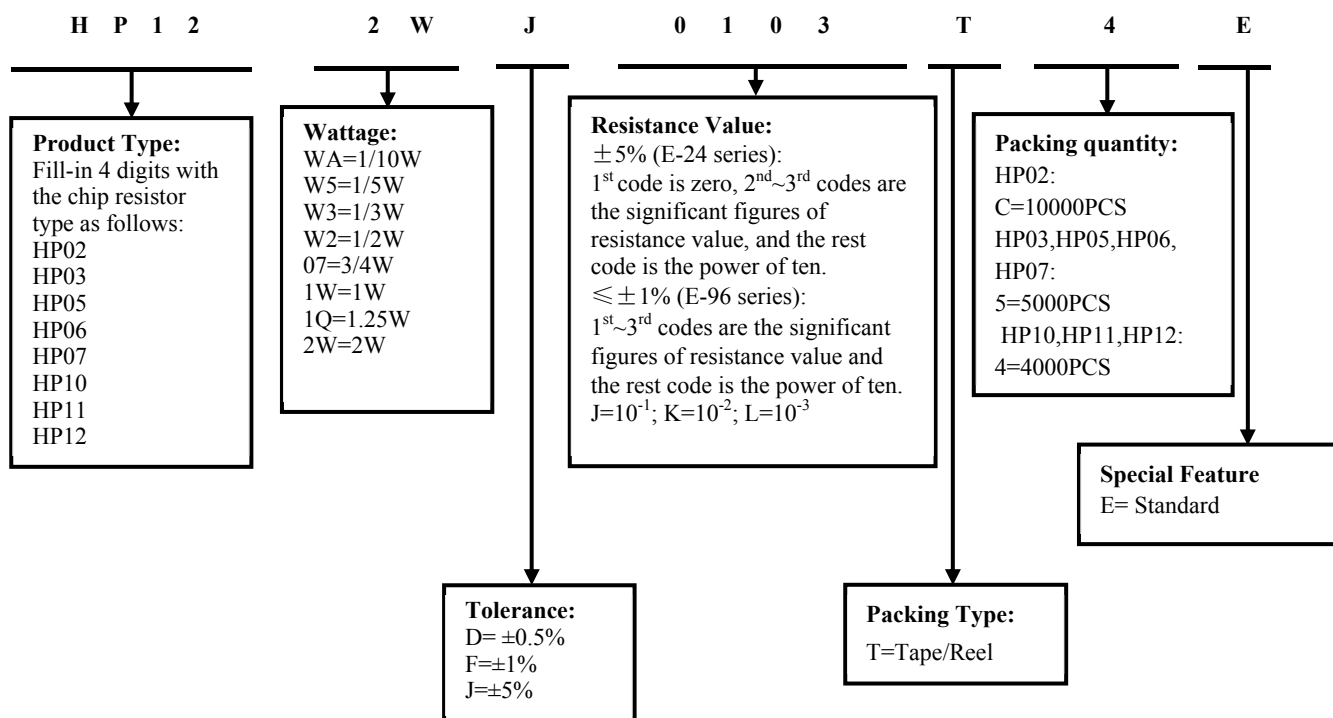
H P 1 2　2 W　J　0 1 0 3　T　4　E

**Product Type:**
Fill-in 4 digits with the chip resistor type as follows:
HP02
HP03
HP05
HP06
HP07
HP10
HP11
HP12

**Wattage:**
WA=1/10W
W5=1/5W
W3=1/3W
W2=1/2W
07=3/4W
1W=1W
1Q=1.25W
2W=2W

**Resistance Value:**
±5% (E-24 series):
1$^{st}$ code is zero, 2$^{nd}$~3$^{rd}$ codes are the significant figures of resistance value, and the rest code is the power of ten.
≤±1% (E-96 series):
1$^{st}$~3$^{rd}$ codes are the significant figures of resistance value and the rest code is the power of ten.
J=$10^{-1}$; K=$10^{-2}$; L=$10^{-3}$

**Packing quantity:**
HP02:
C=10000PCS
HP03,HP05,HP06,
HP07:
5=5000PCS
HP10,HP11,HP12:
4=4000PCS

**Special Feature**
E= Standard

**Tolerance:**
D= ±0.5%
F=±1%
J=±5%

**Packing Type:**
T=Tape/Reel